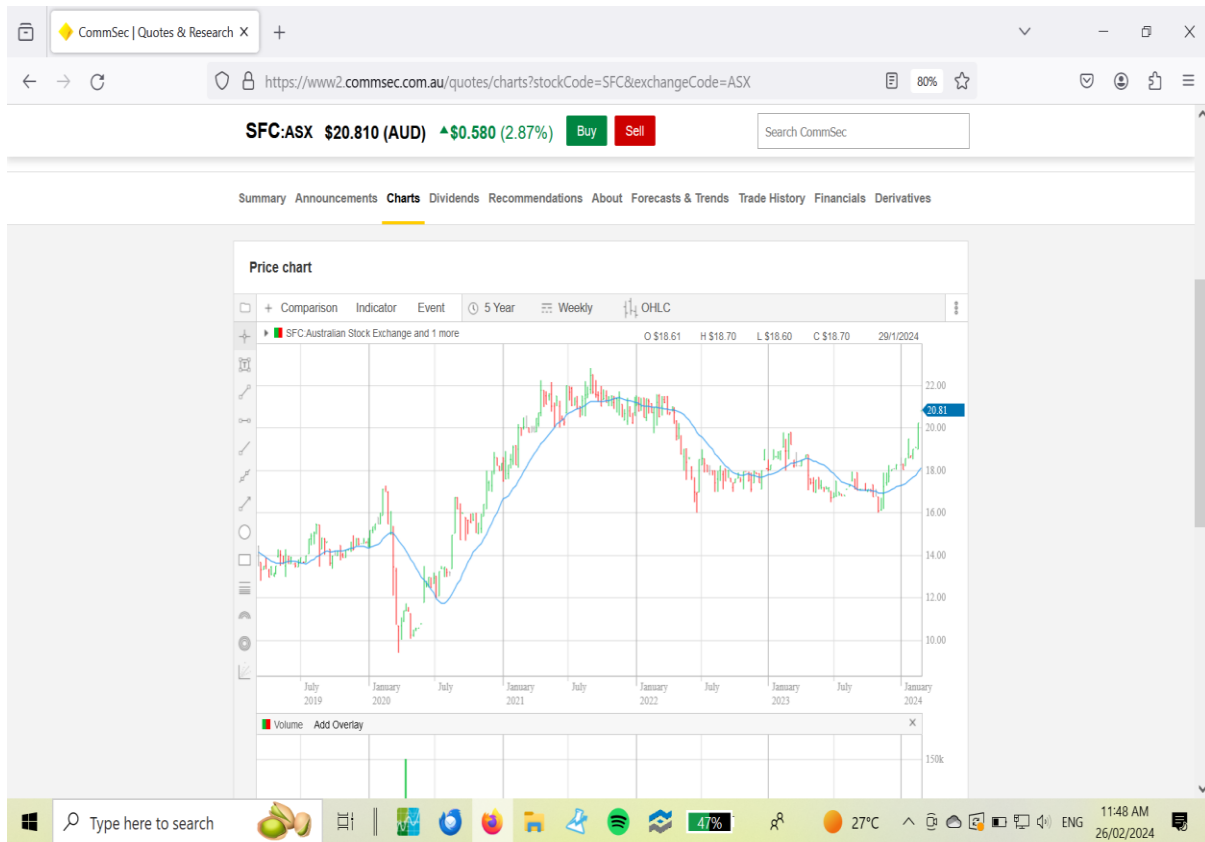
CommSec | Quotes & Research ×
+
https://www2.commsec.com.au/quotes/charts?stockCode=SFC&exchangeCode=ASX
80%

SFC:ASX $20.810 (AUD) ▲$0.580 (2.87%) Buy Sell
Search CommSec

Summary Announcements Charts Dividends Recommendations About Forecasts & Trends Trade History Financials Derivatives

Price chart

+ Comparison Indicator Event 5 Year Weekly OHLC

SFC:Australian Stock Exchange and 1 more
O $18.61 H $18.70 L $18.60 C $18.70 29/1/2024

22.00
20.81
20.00
18.00
16.00
14.00
12.00
10.00

July 2019
January 2020
July
January 2021
July
January 2022
July
January 2023
July
January 2024

Volume Add Overlay
×
150k

Type here to search
47%
27°C
ENG
11:48 AM
26/02/2024